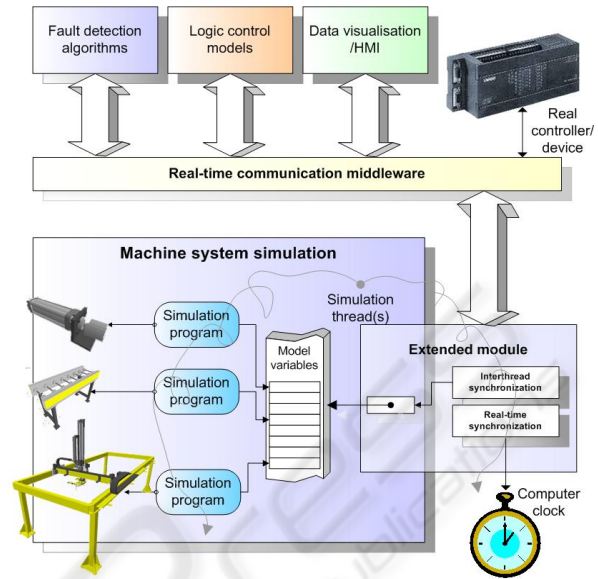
Fault detection algorithms

Logic control models

Data visualisation /HMI

Real controller/ device

Real-time communication middleware

Machine system simulation

Simulation thread(s)

Simulation program

Simulation program

Simulation program

Model variables

Extended module

Interthread synchronization

Real-time synchronization

Computer clock